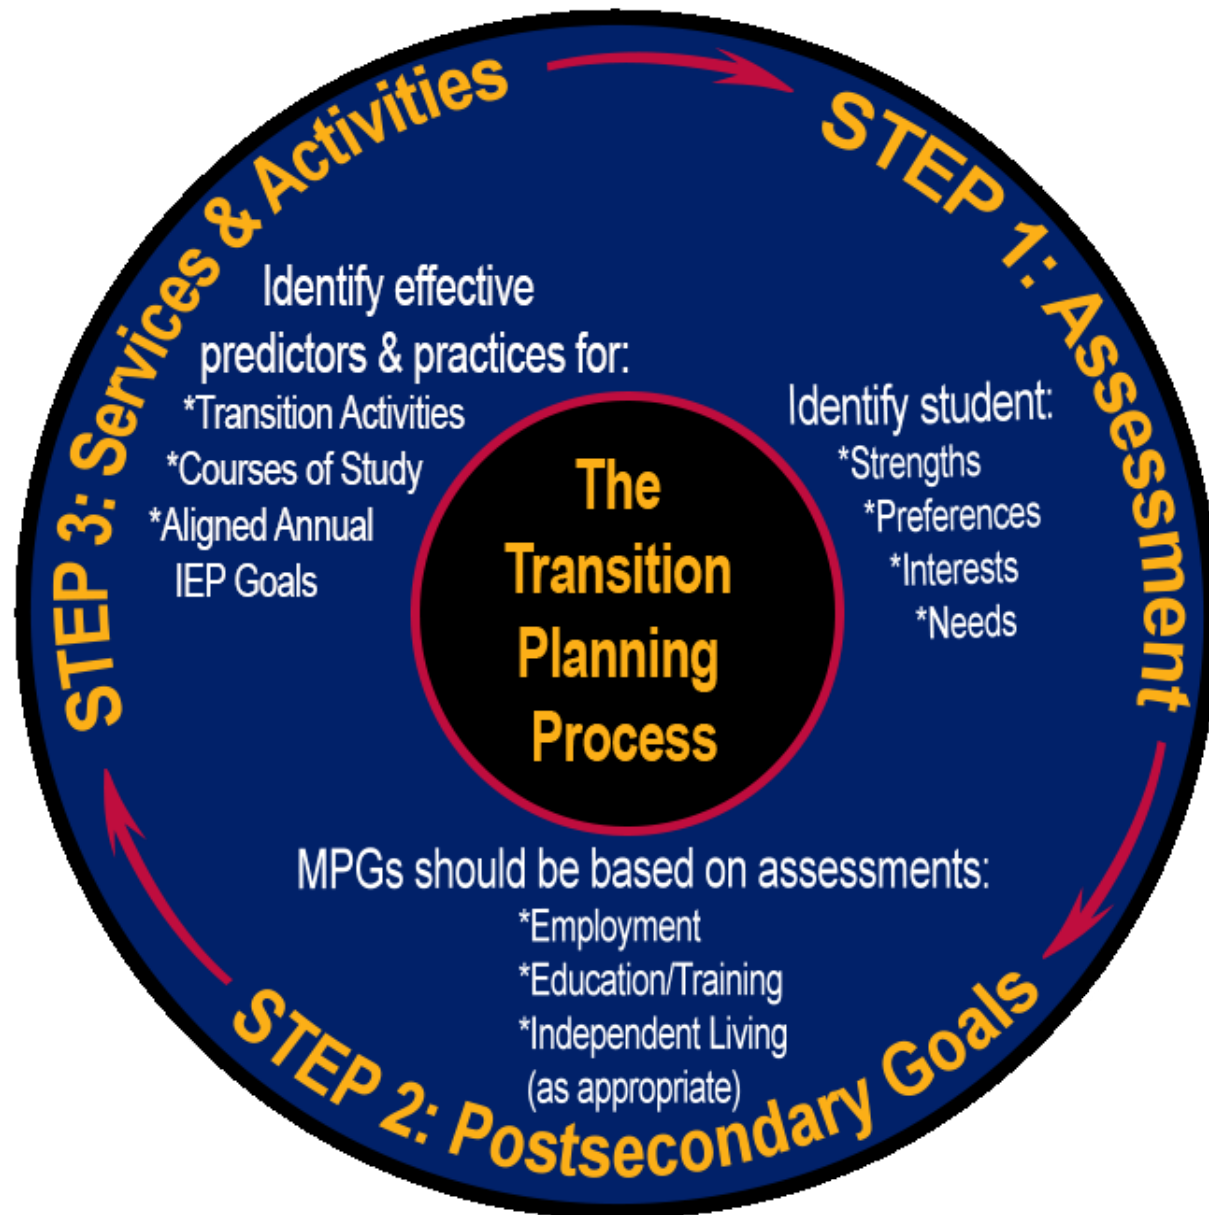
The Transition Planning Process

STEP 1: Assessment

Identify student:
*Strengths
*Preferences
*Interests
*Needs

STEP 2: Postsecondary Goals

MPGs should be based on assessments:
*Employment
*Education/Training
*Independent Living
(as appropriate)

STEP 3: Services & Activities

Identify effective predictors & practices for:
*Transition Activities
*Courses of Study
*Aligned Annual IEP Goals